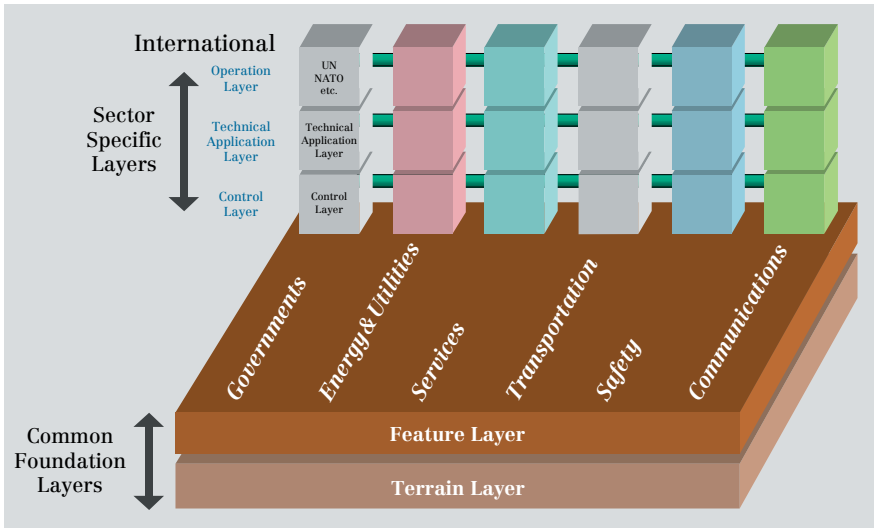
International

Operation Layer

Technical Application Layer

Control Layer

Sector Specific Layers

UN NATO etc.

Technical Application Layer

Control Layer

Governments

Energy & Utilities

Services

Transportation

Safety

Communications

Common Foundation Layers

Feature Layer

Terrain Layer